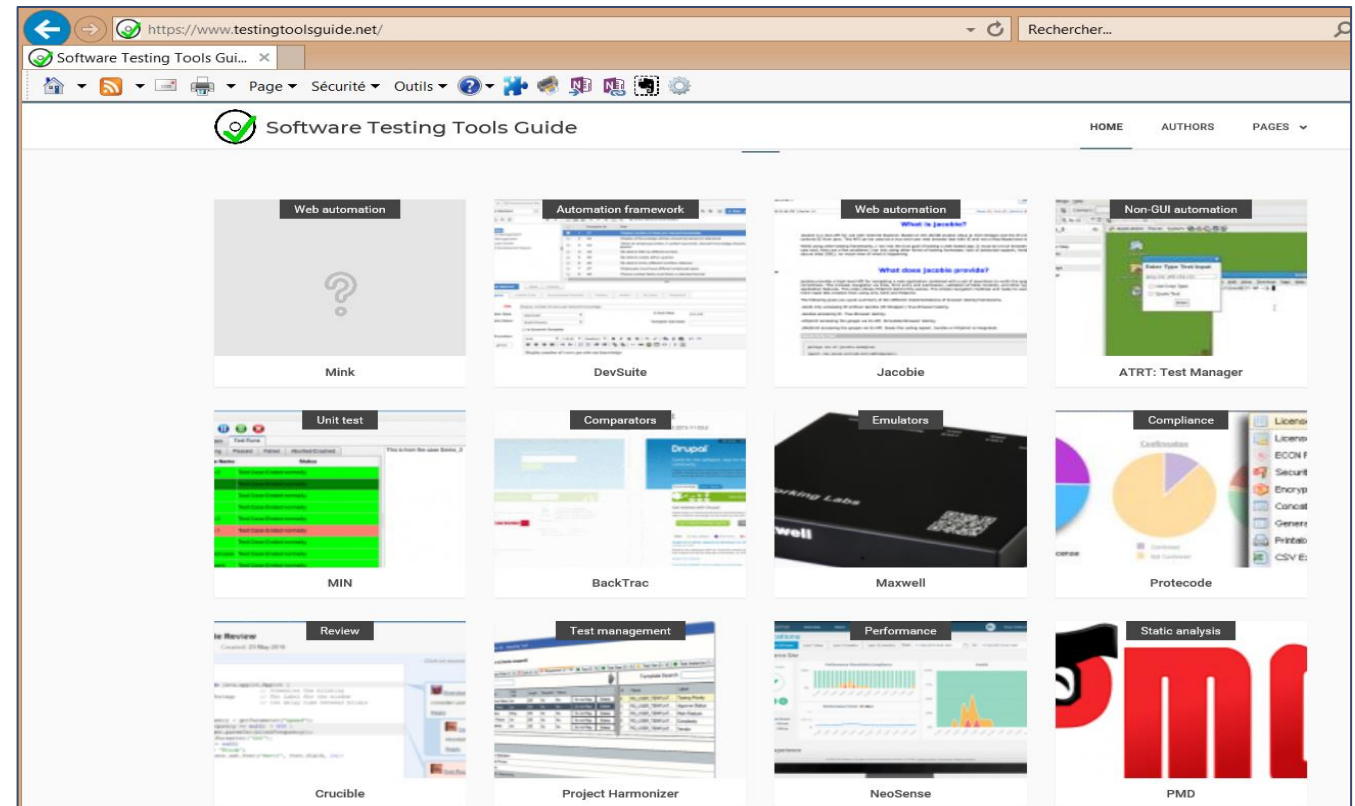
https://www.testingtoolsguide.net/

Rechercher...

Software Testing Tools Gui... ×

Page ▾ Sécurité ▾ Outils ▾

Software Testing Tools Guide

HOME AUTHORS PAGES

Web automation
Mink

Automation framework
DevSuite

Web automation
What is Jacobie?
What does Jacobie provide?
Jacobie

Non-GUI automation
ATRT: Test Manager

Unit test
MIN

Comparators
BackTrac

Emulators
Maxwell

Compliance
Protecode

Review
Crucible

Test management
Project Harmonizer

Performance
NeoSense

Static analysis
PMD